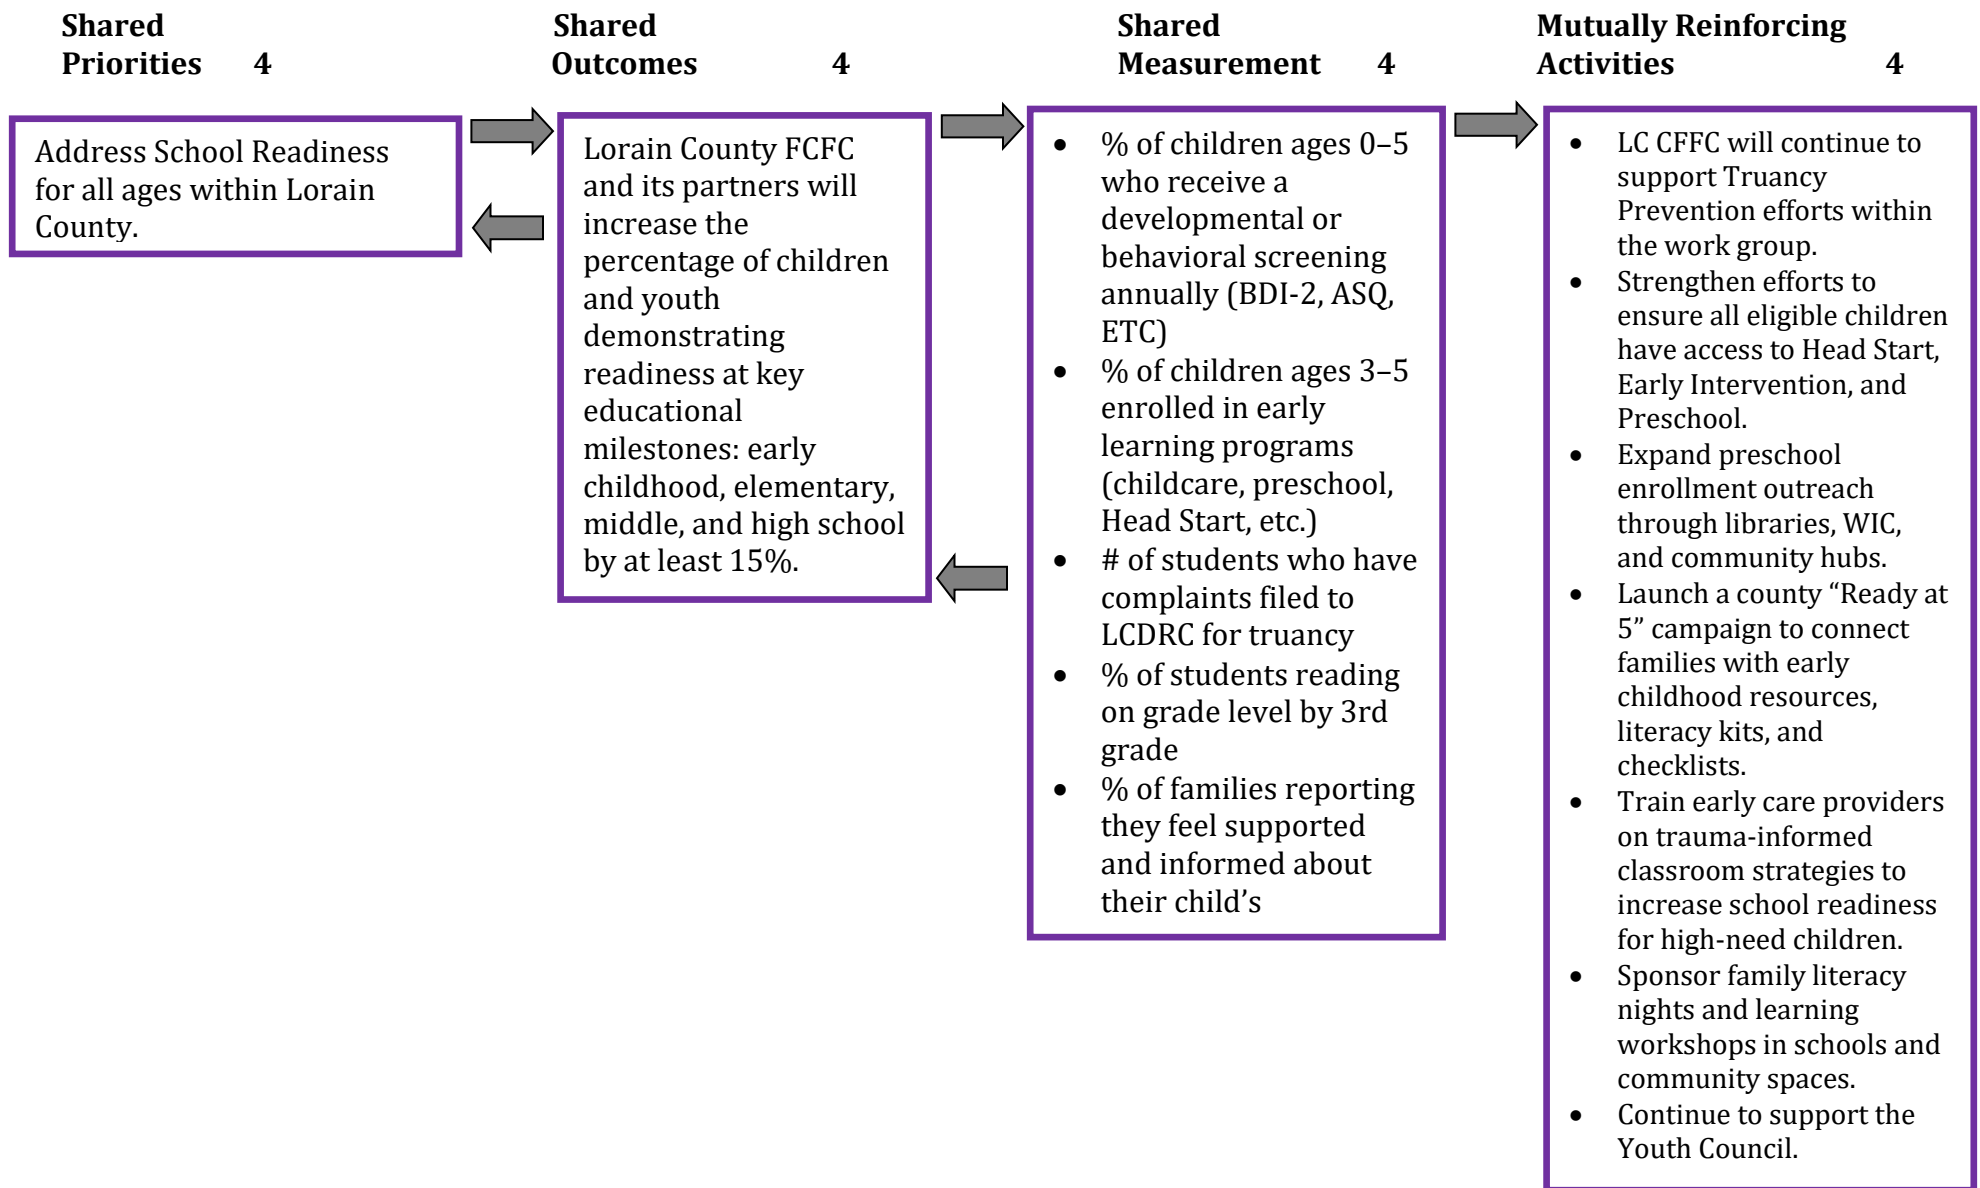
Shared Priorities 4

Address School Readiness for all ages within Lorain County.

Shared Outcomes 4

Lorain County FCFC and its partners will increase the percentage of children and youth demonstrating readiness at key educational milestones: early childhood, elementary, middle, and high school by at least 15%.

Shared Measurement 4

- % of children ages 0–5 who receive a developmental or behavioral screening annually (BDI-2, ASQ, ETC)
- % of children ages 3–5 enrolled in early learning programs (childcare, preschool, Head Start, etc.)
- # of students who have complaints filed to LCDRC for truancy
- % of students reading on grade level by 3rd grade
- % of families reporting they feel supported and informed about their child's

Mutually Reinforcing Activities 4

- LC CFFC will continue to support Truancy Prevention efforts within the work group.
- Strengthen efforts to ensure all eligible children have access to Head Start, Early Intervention, and Preschool.
- Expand preschool enrollment outreach through libraries, WIC, and community hubs.
- Launch a county "Ready at 5" campaign to connect families with early childhood resources, literacy kits, and checklists.
- Train early care providers on trauma-informed classroom strategies to increase school readiness for high-need children.
- Sponsor family literacy nights and learning workshops in schools and community spaces.
- Continue to support the Youth Council.